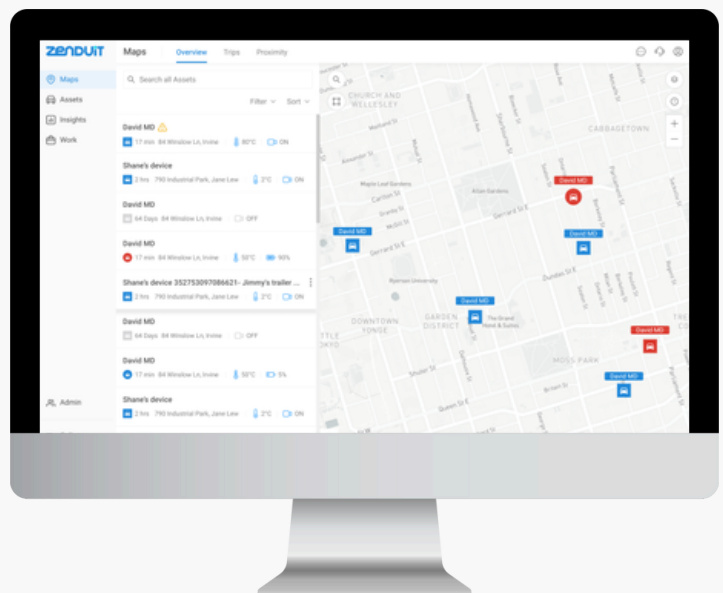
ZENDUIT

Maps Overview Trips Proximity

Maps
Assets
Insights
Work

Search all Assets

Filter Sort

David MD
17 min 84 Winslow Ln, Irvine 80°C ON

Shane's device
2 hrs 790 Industrial Park, Jane Lew 2°C ON

David MD
64 Days 84 Winslow Ln, Irvine OFF

David MD
17 min 84 Winslow Ln, Irvine 50°C 90%

Shane's device 352753097086621- Jimmy's trailer ...
2 hrs 790 Industrial Park, Jane Lew 2°C ON

David MD
64 Days 84 Winslow Ln, Irvine OFF

David MD
17 min 84 Winslow Ln, Irvine 50°C 5%

Shane's device
2 hrs 790 Industrial Park, Jane Lew 2°C ON

Admin

CHURCH AND WELLESLEY
CABBAGETOWN
Maple Leaf Gardens
Allan Gardens
Carlton St
Gerrard St E
Ryerson University
DOWNTOWN YONGE
GARDEN DISTRICT
The Grand Hotel & Suites
MOSS PARK
Shuter St
Queen St E
Dundas St E
Parliament St
Jarvis St
Sherbourne St
Wellesley St E
Alexander St
Wood St
Isabella St

David MD
David MD
David MD
David MD
David MD
David MD